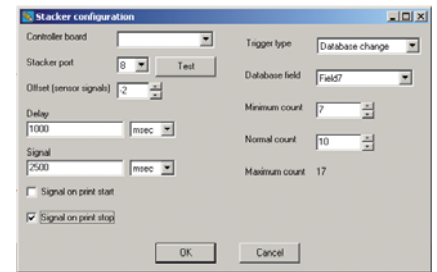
Stacker configuration

Controller board

Stacker port 8 Test

Offset (sensor signals) -2

Delay
1000 msec

Signal
2500 msec

Signal on print start

Signal on print stop

Trigger type Database change

Database field Field7

Minimum count 7

Normal count 10

Maximum count 17

OK Cancel